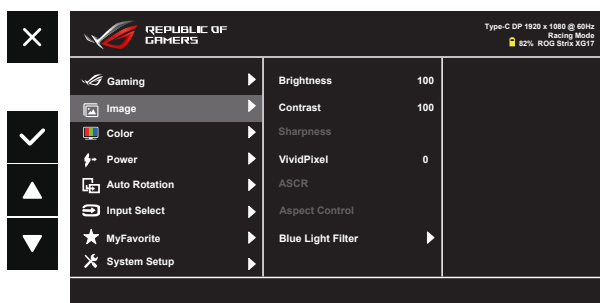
REPUBLIC OF GAMERS

Type-C DP 1920 x 1080 @ 60Hz
Racing Mode
82% ROG Strix XG17

Gaming
Image
Color
Power
Auto Rotation
Input Select
MyFavorite
System Setup

Brightness 100
Contrast 100
Sharpness
VividPixel 0
ASCR
Aspect Control
Blue Light Filter